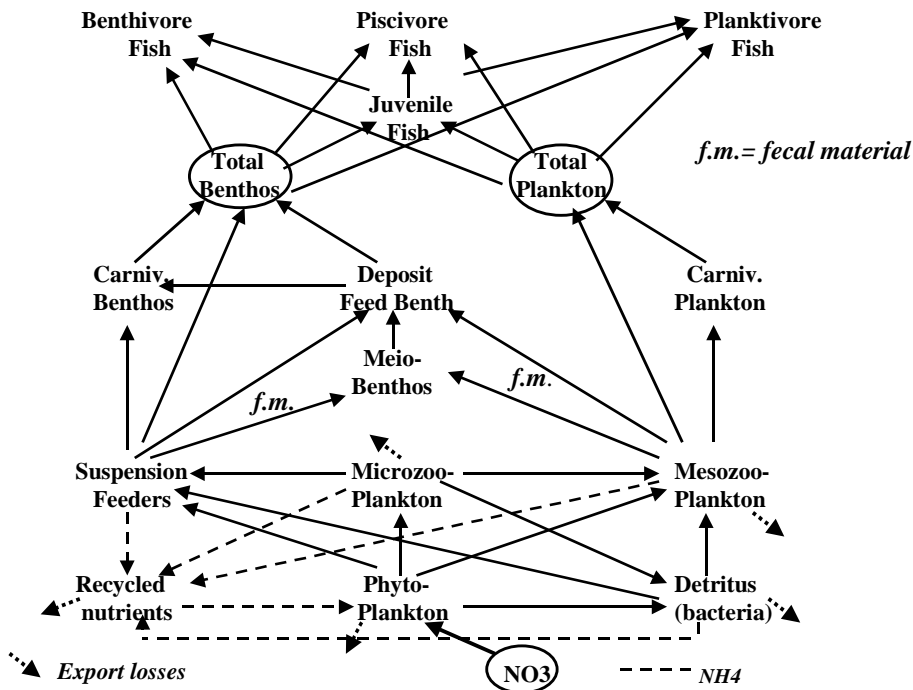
Benthivore Fish

Piscivore Fish

Planktivore Fish

Juvenile Fish

f.m.= fecal material

Total Benthos

Total Plankton

Carniv. Benthos

Deposit Feed Benth

Carniv. Plankton

Meio-Benthos

f.m.

f.m.

Suspension Feeders

Microzoo-Plankton

Mesozoo-Plankton

Recycled nutrients

Phyto-Plankton

Detritus (bacteria)

Export losses

NO3

NH4